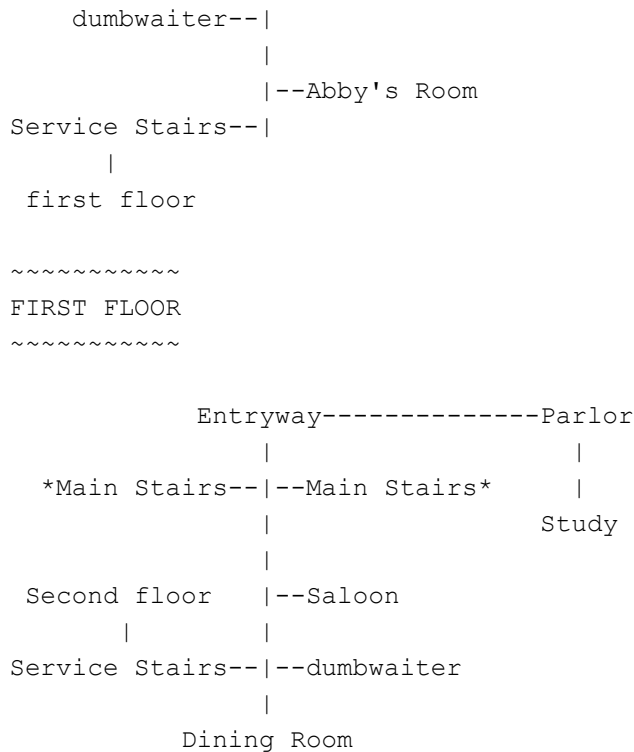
dumbwaiter--|
|
|--Abby's Room
Service Stairs--|
|
first floor

~~~~~~~~~~~
FIRST FLOOR
~~~~~~~~~~~

Entryway--------------Parlor
| |
*Main Stairs--|--Main Stairs* |
| Study
|
Second floor |--Saloon
| |
Service Stairs--|--dumbwaiter
|
Dining Room